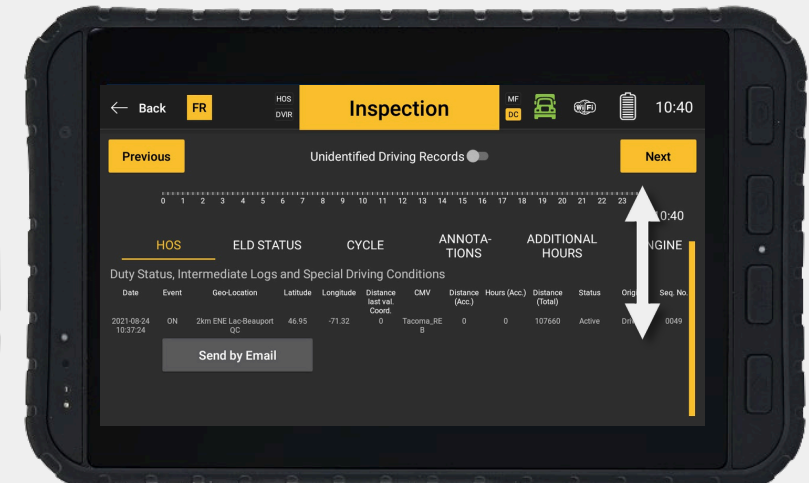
← Back FR HOS DVIR Inspection MF DC WiFi 10:40

Previous Unidentified Driving Records Next

0 1 2 3 4 5 6 7 8 9 10 11 12 13 14 15 16 17 18 19 20 21 22 23 10:40

HOS ELD STATUS CYCLE ANNOTATIONS ADDITIONAL HOURS ENGINE

Duty Status, Intermediate Logs and Special Driving Conditions

| Date | Event | Geo-Location | Latitude | Longitude | Distance last val. Coord. | CMV | Distance (Acc.) | Hours (Acc.) | Distance (Total) | Status | Origin | Seq. No. |
|---|---|---|---|---|---|---|---|---|---|---|---|---|
| 2021-08-24 10:37:24 | ON | 2km ENE Lac-Beauport QC | 46.95 | -71.32 | 0 | Tacoma_REB | 0 | 0 | 107660 | Active | Dri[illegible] | 0049 |

Send by Email